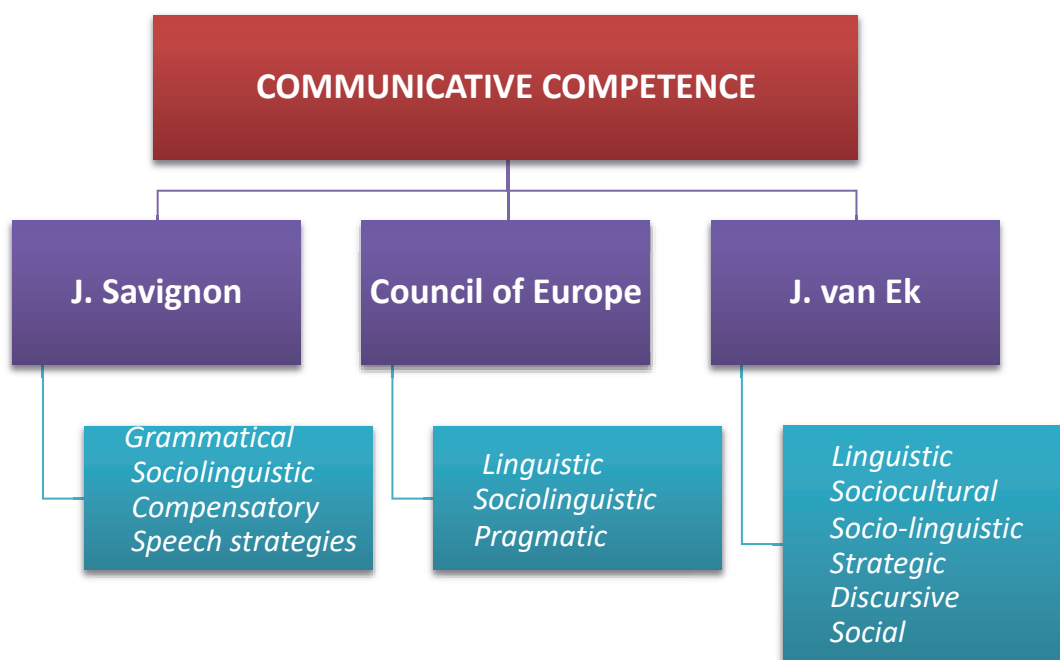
COMMUNICATIVE COMPETENCE

J. Savignon

Council of Europe

J. van Ek

Grammatical
Sociolinguistic
Compensatory
Speech strategies

Linguistic
Sociolinguistic
Pragmatic

Linguistic
Sociocultural
Socio-linguistic
Strategic
Discursive
Social